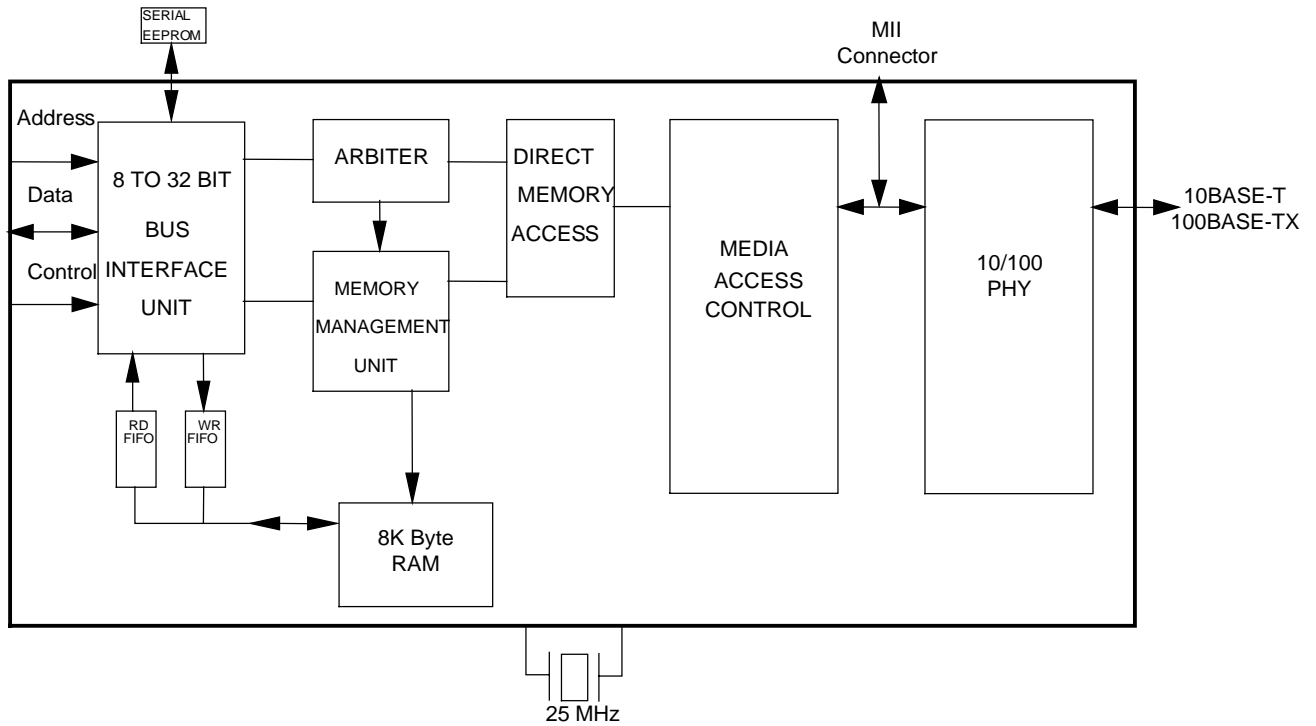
SERIAL EEPROM

MII Connector

Address

Data

Control

8 TO 32 BIT BUS INTERFACE UNIT

ARBITER

DIRECT MEMORY ACCESS

MEMORY MANAGEMENT UNIT

MEDIA ACCESS CONTROL

10/100 PHY

10BASE-T
100BASE-TX

RD FIFO

WR FIFO

8K Byte RAM

25 MHz